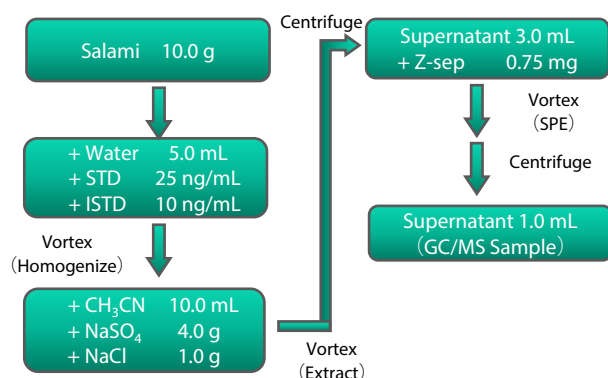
Salami 10.0 g

+ Water 5.0 mL
+ STD 25 ng/mL
+ ISTD 10 ng/mL

Vortex
(Homogenize)

+ $CH_3CN$ 10.0 mL
+ $NaSO_4$ 4.0 g
+ NaCl 1.0 g

Vortex
(Extract)

Centrifuge

Supernatant 3.0 mL
+ Z-sep 0.75 mg

Vortex
(SPE)

Centrifuge

Supernatant 1.0 mL
(GC/MS Sample)